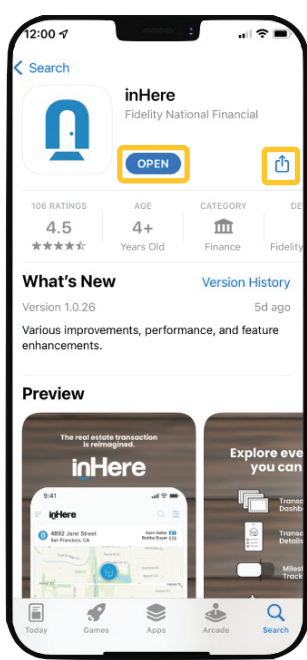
12:00

Search

inHere
Fidelity National Financial

OPEN

106 RATINGS
4.5
★★★★★

AGE
4+
Years Old

CATEGORY
Finance

DE
Fidelity

What's New
Version History

Version 1.0.26
5d ago

Various improvements, performance, and feature enhancements.

Preview

The real estate transaction is reimagined.
inHere

9:41
inHere
4892 Jane Street San Francisco, CA

Explore eve
you can

Transa
Dashb

Transa
Details

Milest
Track

Today
Games
Apps
Arcade
Search